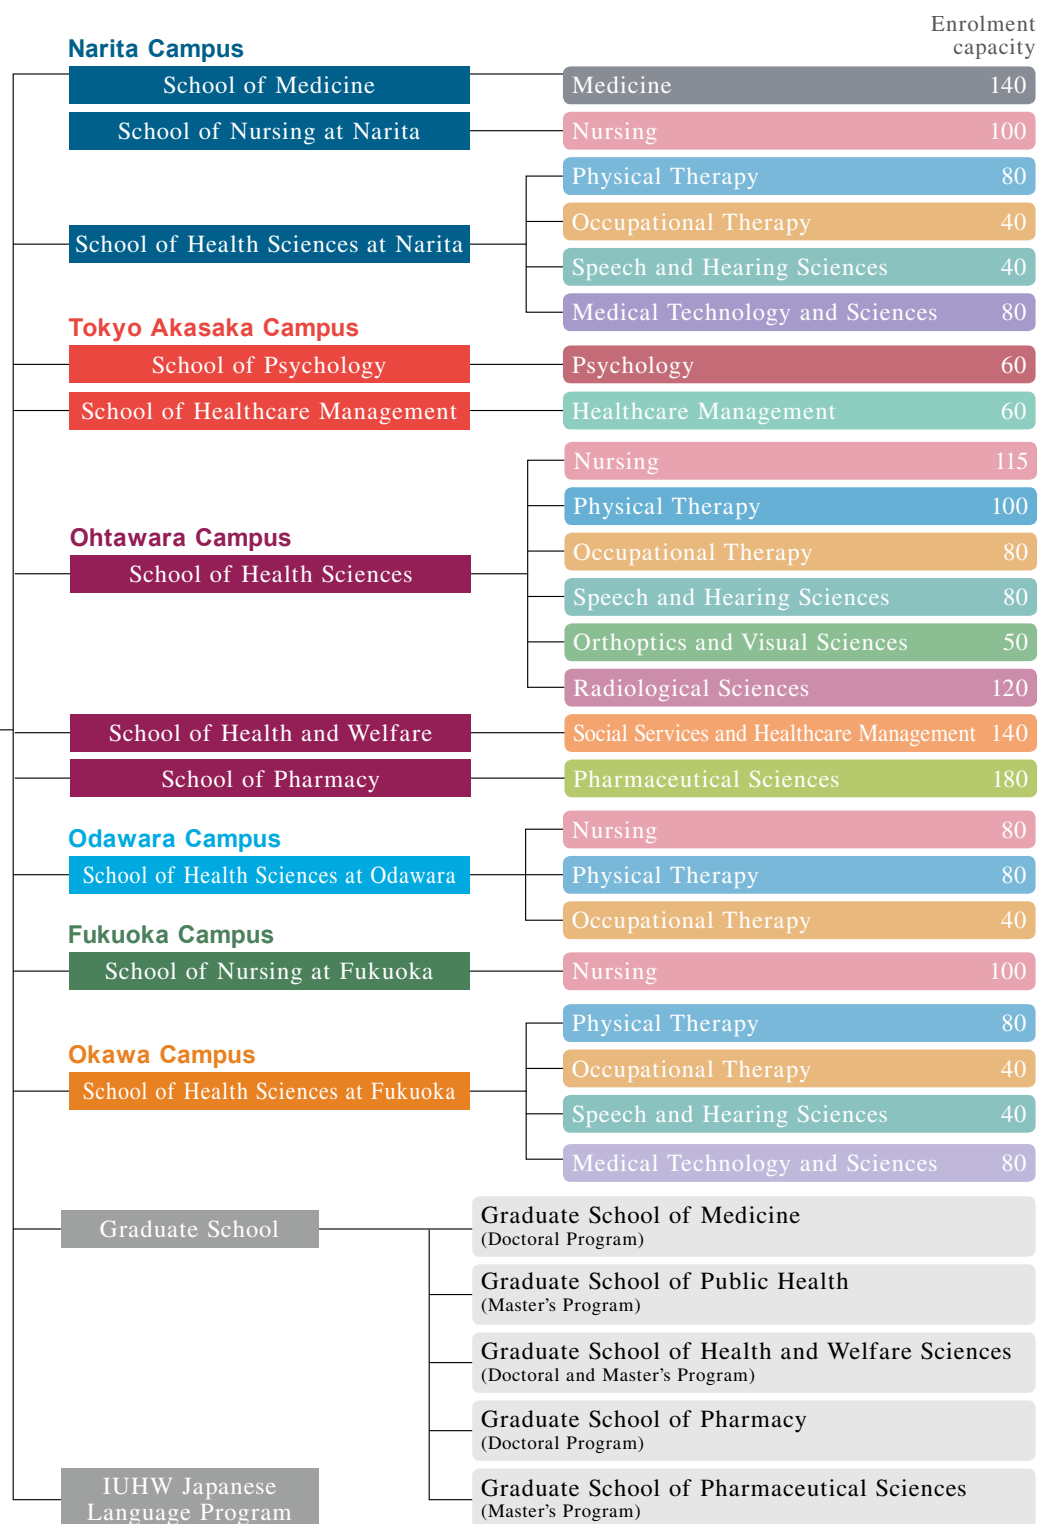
Enrolment capacity

Narita Campus

School of Medicine — Medicine 140

School of Nursing at Narita — Nursing 100

School of Health Sciences at Narita — Physical Therapy 80, Occupational Therapy 40, Speech and Hearing Sciences 40, Medical Technology and Sciences 80

Tokyo Akasaka Campus

School of Psychology — Psychology 60

School of Healthcare Management — Healthcare Management 60

Ohtawara Campus

School of Health Sciences — Nursing 115, Physical Therapy 100, Occupational Therapy 80, Speech and Hearing Sciences 80, Orthoptics and Visual Sciences 50, Radiological Sciences 120

School of Health and Welfare — Social Services and Healthcare Management 140

School of Pharmacy — Pharmaceutical Sciences 180

Odawara Campus

School of Health Sciences at Odawara — Nursing 80, Physical Therapy 80, Occupational Therapy 40

Fukuoka Campus

School of Nursing at Fukuoka — Nursing 100

Okawa Campus

School of Health Sciences at Fukuoka — Physical Therapy 80, Occupational Therapy 40, Speech and Hearing Sciences 40, Medical Technology and Sciences 80

Graduate School

Graduate School of Medicine (Doctoral Program)

Graduate School of Public Health (Master's Program)

Graduate School of Health and Welfare Sciences (Doctoral and Master's Program)

Graduate School of Pharmacy (Doctoral Program)

Graduate School of Pharmaceutical Sciences (Master's Program)

IUHW Japanese Language Program